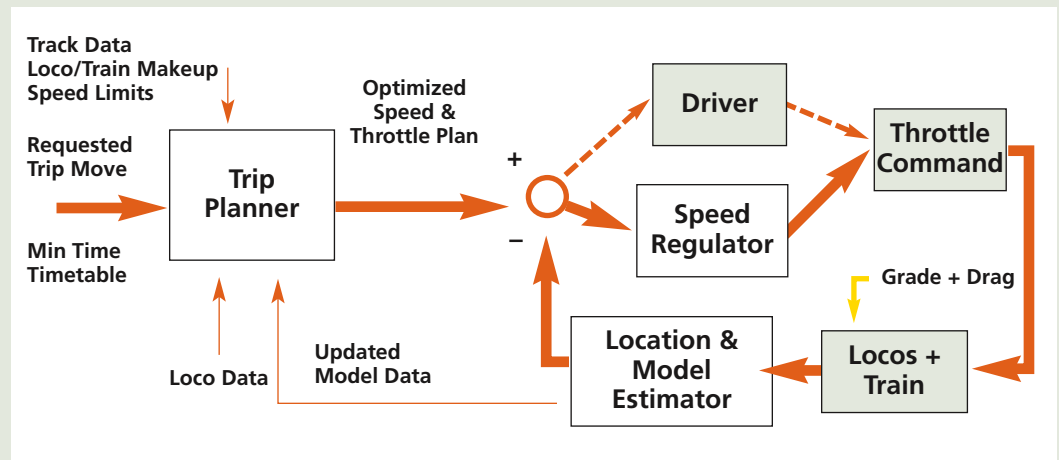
Track Data
Loco/Train Makeup
Speed Limits

Requested
Trip Move

Min Time
Timetable

Trip
Planner

Optimized
Speed &
Throttle Plan

+

−

Driver

Throttle
Command

Speed
Regulator

Grade + Drag

Loco Data

Updated
Model Data

Location &
Model
Estimator

Locos +
Train